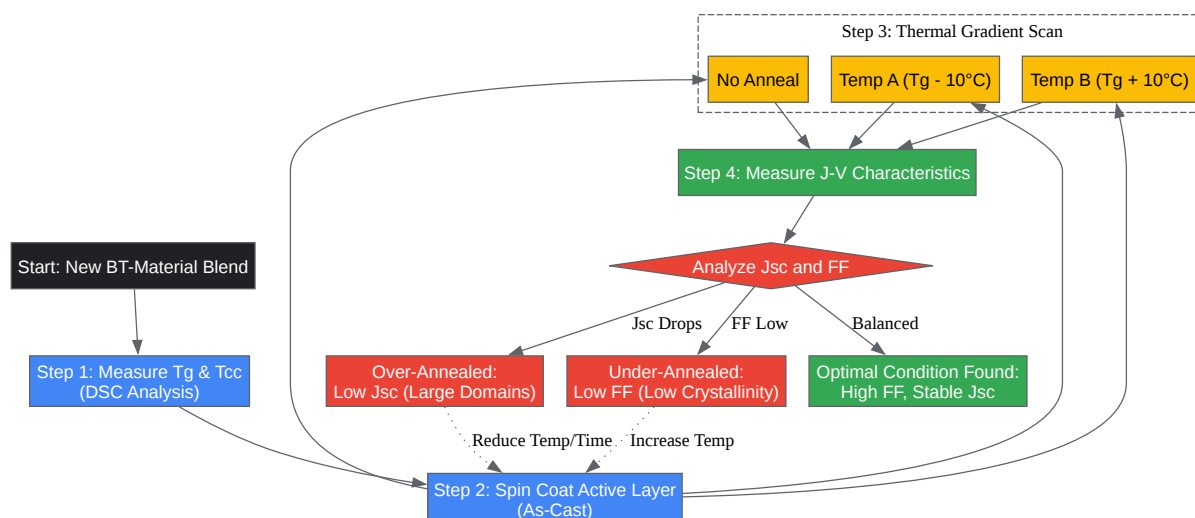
Step 3: Thermal Gradient Scan

No Anneal

Temp A (Tg - 10°C)

Temp B (Tg + 10°C)

Step 4: Measure J-V Characteristics

Start: New BT-Material Blend

Analyze Jsc and FF

Jsc Drops

FF Low

Balanced

Step 1: Measure Tg & Tcc (DSC Analysis)

Over-Annealed: Low Jsc (Large Domains)

Under-Annealed: Low FF (Low Crystallinity)

Optimal Condition Found: High FF, Stable Jsc

Reduce Temp/Time

Increase Temp

Step 2: Spin Coat Active Layer (As-Cast)